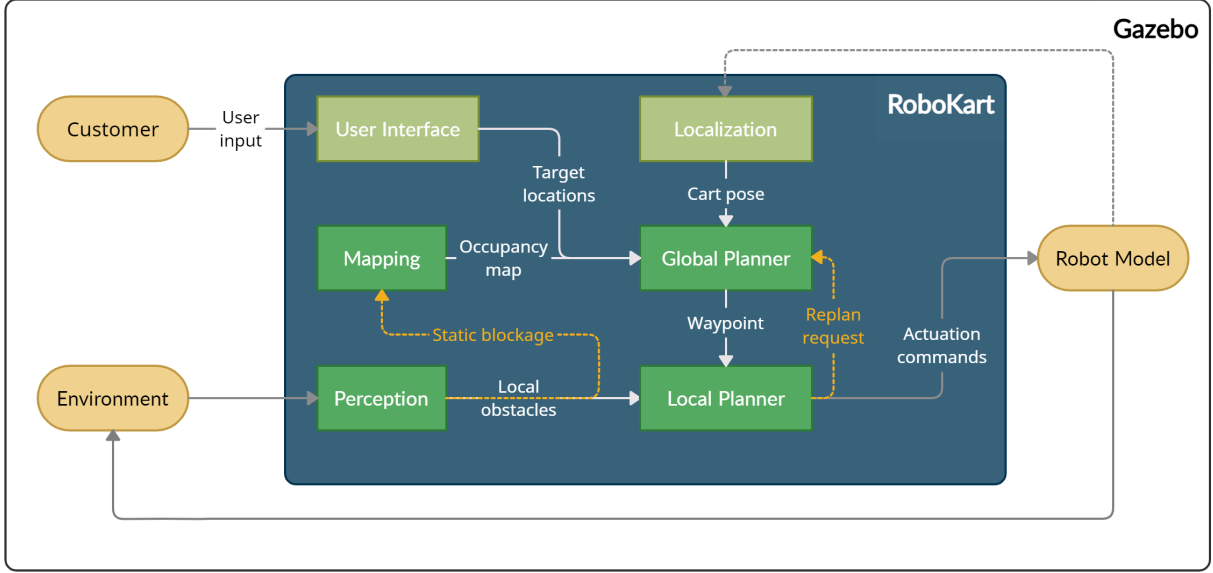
Gazebo

RoboKart

Customer

User input

User Interface

Target locations

Localization

Cart pose

Mapping

Occupancy map

Global Planner

Robot Model

Waypoint

Replan request

Static blockage

Actuation commands

Environment

Perception

Local obstacles

Local Planner